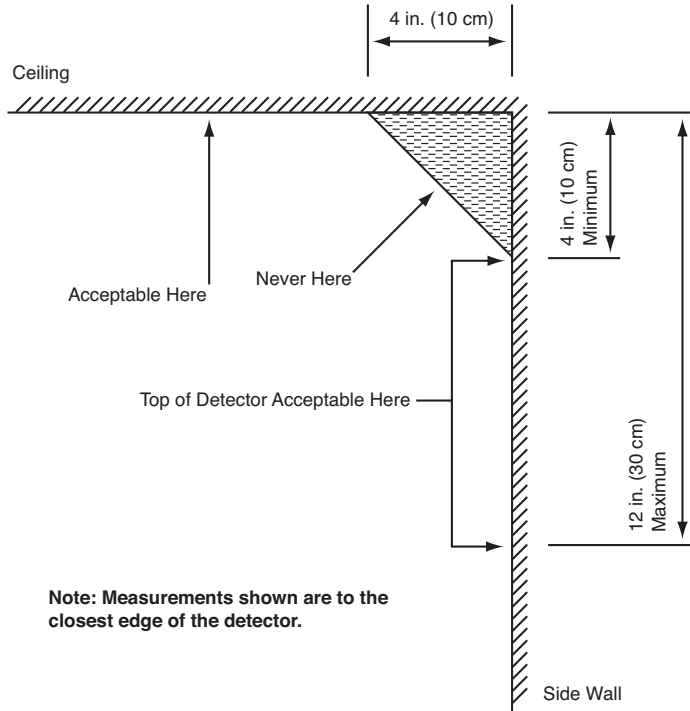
4 in. (10 cm)

Ceiling

4 in. (10 cm) Minimum

Never Here

Acceptable Here

Top of Detector Acceptable Here

12 in. (30 cm) Maximum

Note: Measurements shown are to the closest edge of the detector.

Side Wall